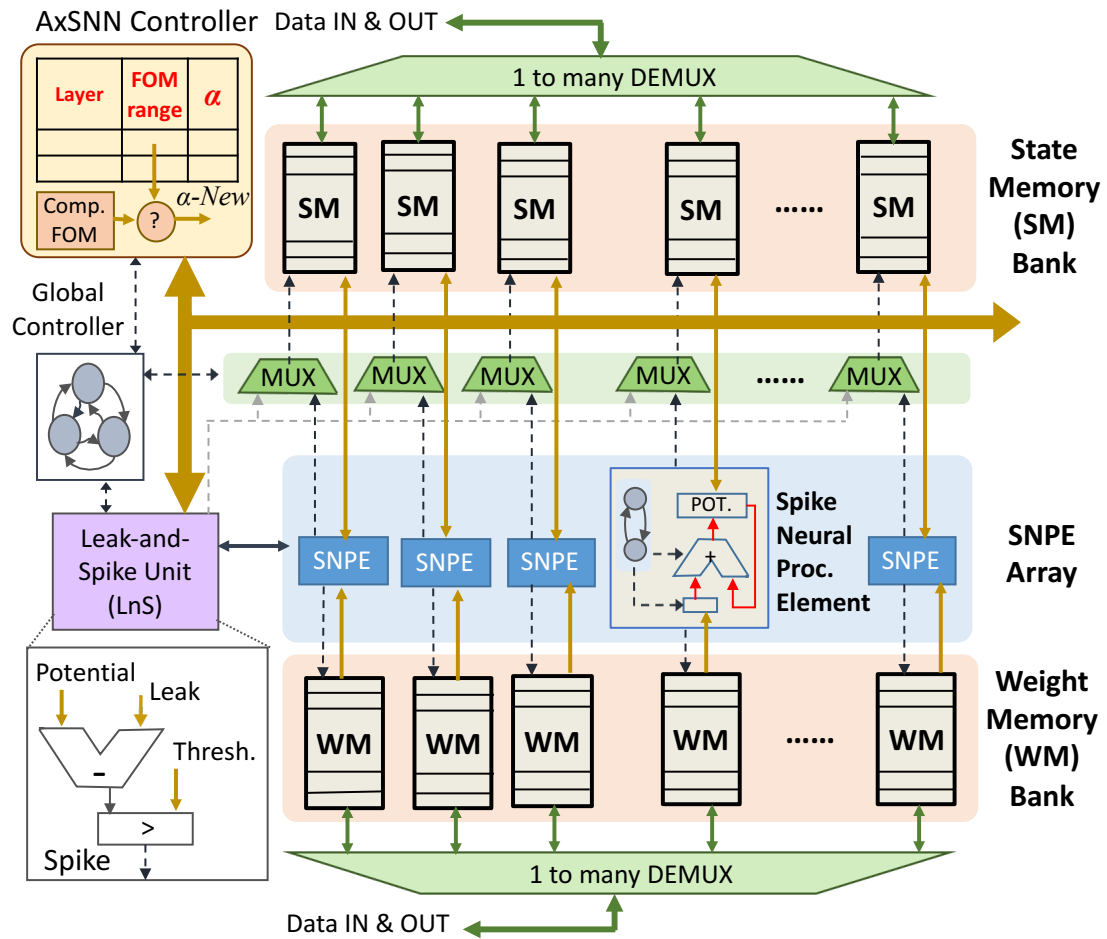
AxSNN Controller

Data IN & OUT

| Layer | FOM range | $\alpha$ |
|---|---|---|
| | | |
| | | |

Comp. FOM

?

$\alpha$-New

1 to many DEMUX

SM SM SM SM ...... SM

State Memory (SM) Bank

Global Controller

MUX MUX MUX MUX ...... MUX

POT.

+

Spike Neural Proc. Element

Leak-and-Spike Unit (LnS)

SNPE SNPE SNPE SNPE

SNPE Array

Potential

Leak

Thresh.

-

>

Spike

WM WM WM WM ...... WM

Weight Memory (WM) Bank

1 to many DEMUX

Data IN & OUT